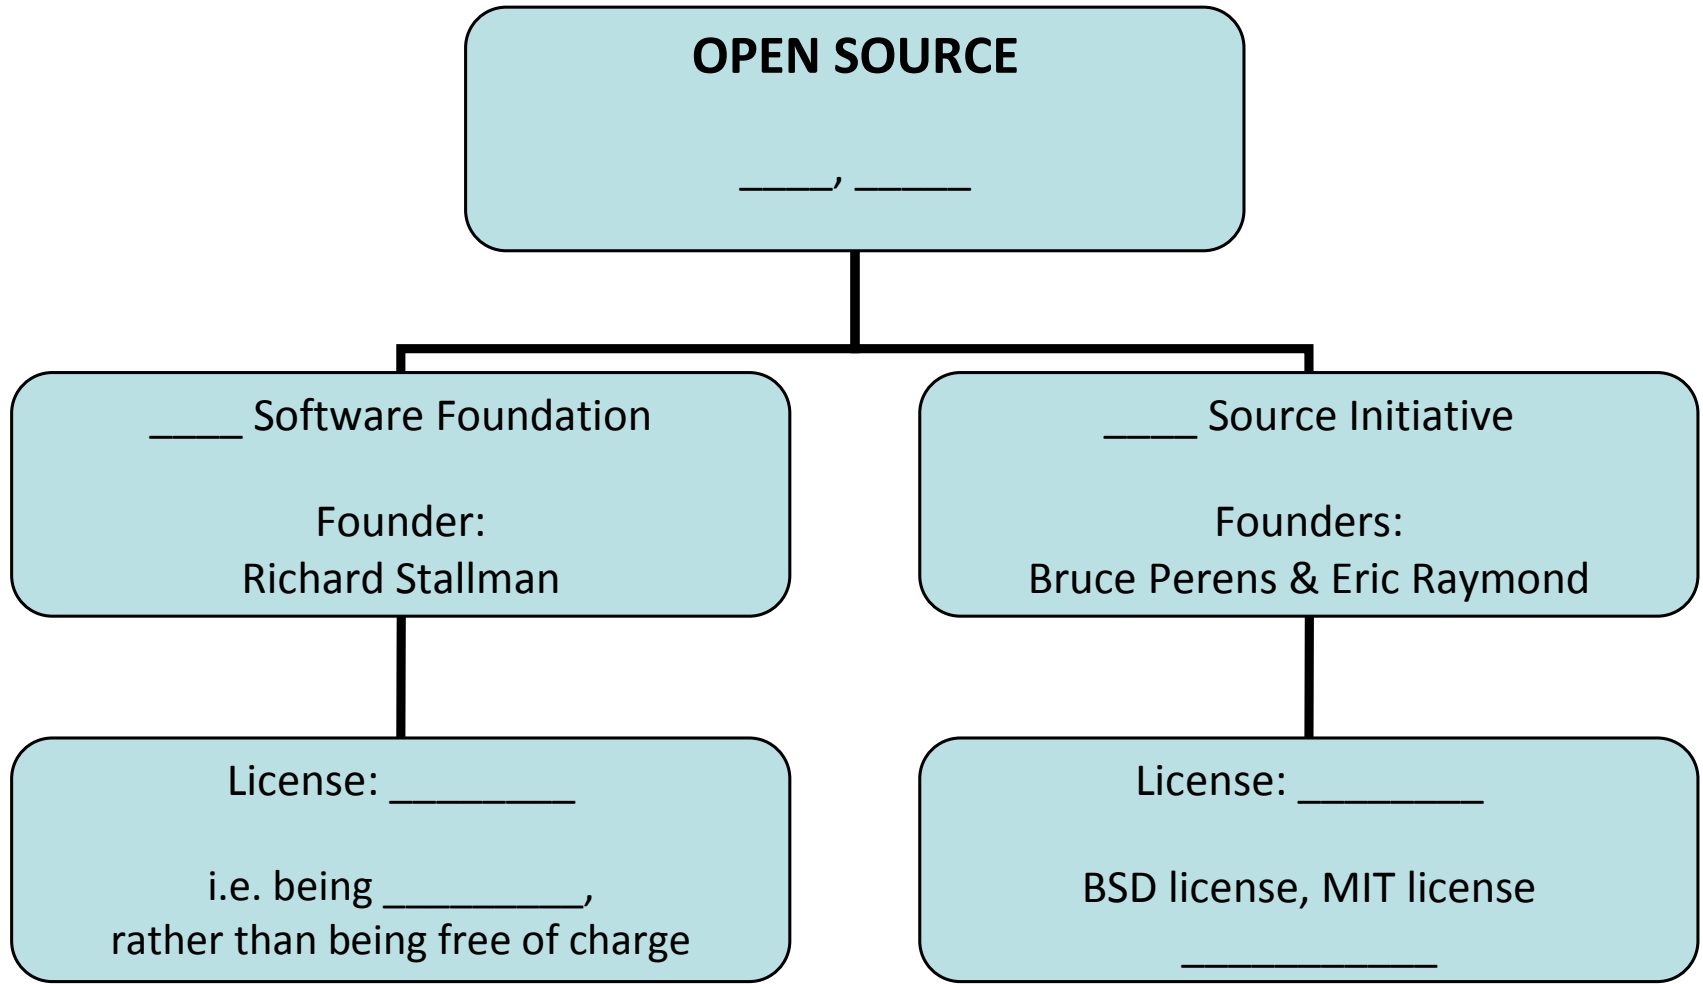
OPEN SOURCE

____, _____

____ Software Foundation

Founder:
Richard Stallman

____ Source Initiative

Founders:
Bruce Perens & Eric Raymond

License: ________

i.e. being _________,
rather than being free of charge

License: ________

BSD license, MIT license
___________